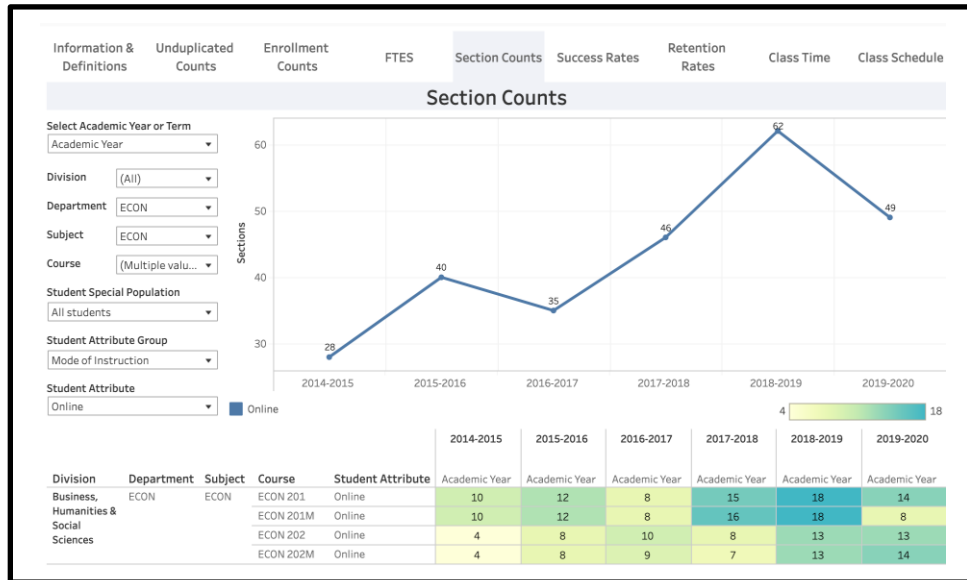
Information & Definitions | Unduplicated Counts | Enrollment Counts | FTES | Section Counts | Success Rates | Retention Rates | Class Time | Class Schedule

Section Counts

Select Academic Year or Term
Academic Year

Division (All)
Department ECON
Subject ECON
Course (Multiple valu...

Student Special Population
All students

Student Attribute Group
Mode of Instruction

Student Attribute
Online

Online

Sections

60
50
40
30

28
40
35
46
62
49

2014-2015 2015-2016 2016-2017 2017-2018 2018-2019 2019-2020

4 18

| Division | Department | Subject | Course | Student Attribute | 2014-2015 Academic Year | 2015-2016 Academic Year | 2016-2017 Academic Year | 2017-2018 Academic Year | 2018-2019 Academic Year | 2019-2020 Academic Year |
|---|---|---|---|---|---|---|---|---|---|---|
| Business, Humanities & Social Sciences | ECON | ECON | ECON 201 | Online | 10 | 12 | 8 | 15 | 18 | 14 |
| | | | ECON 201M | Online | 10 | 12 | 8 | 16 | 18 | 8 |
| | | | ECON 202 | Online | 4 | 8 | 10 | 8 | 13 | 13 |
| | | | ECON 202M | Online | 4 | 8 | 9 | 7 | 13 | 14 |